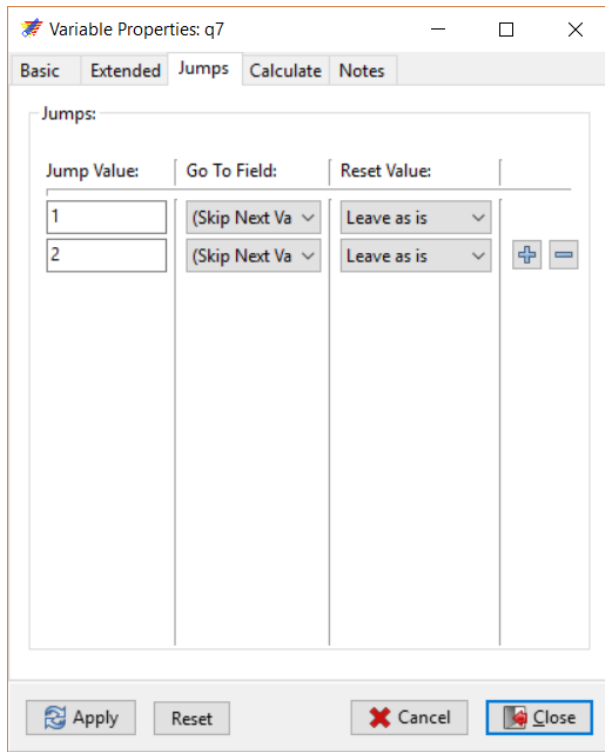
Variable Properties: q7

Basic Extended Jumps Calculate Notes

Jumps:

| Jump Value: | Go To Field: | Reset Value: |
|---|---|---|
| 1 | (Skip Next Va | Leave as is |
| 2 | (Skip Next Va | Leave as is |

Apply Reset Cancel Close